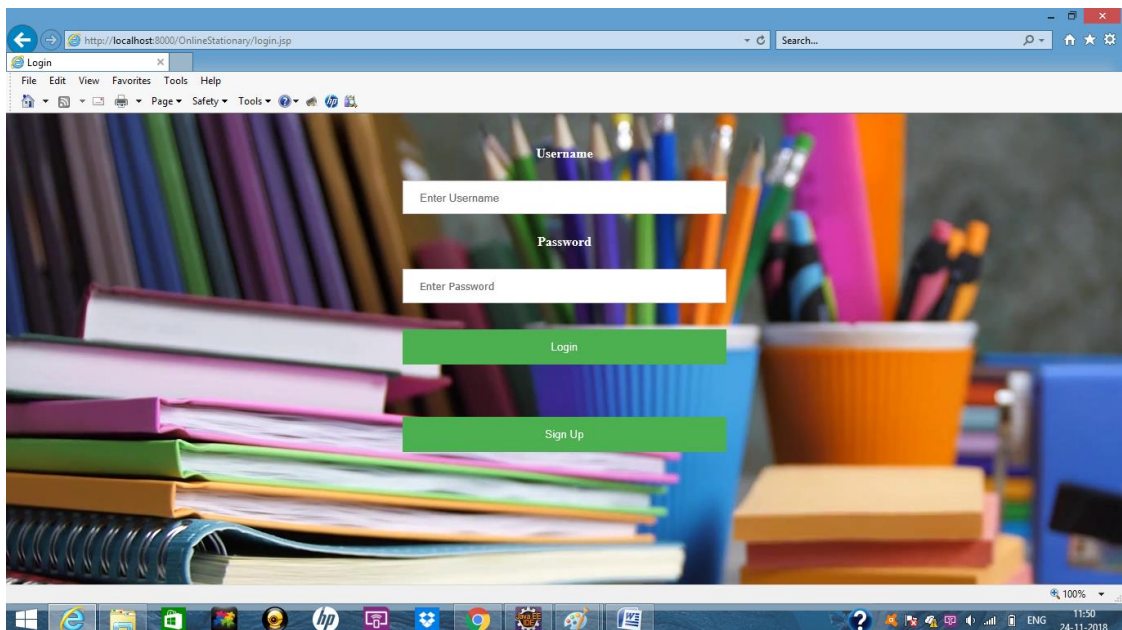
http://localhost:8000/OnlineStationary/login.jsp

Search...

Login

File Edit View Favorites Tools Help

Page ▾ Safety ▾ Tools ▾

Username

Enter Username

Password

Enter Password

Login

Sign Up

100%

ENG

11:50
24-11-2018